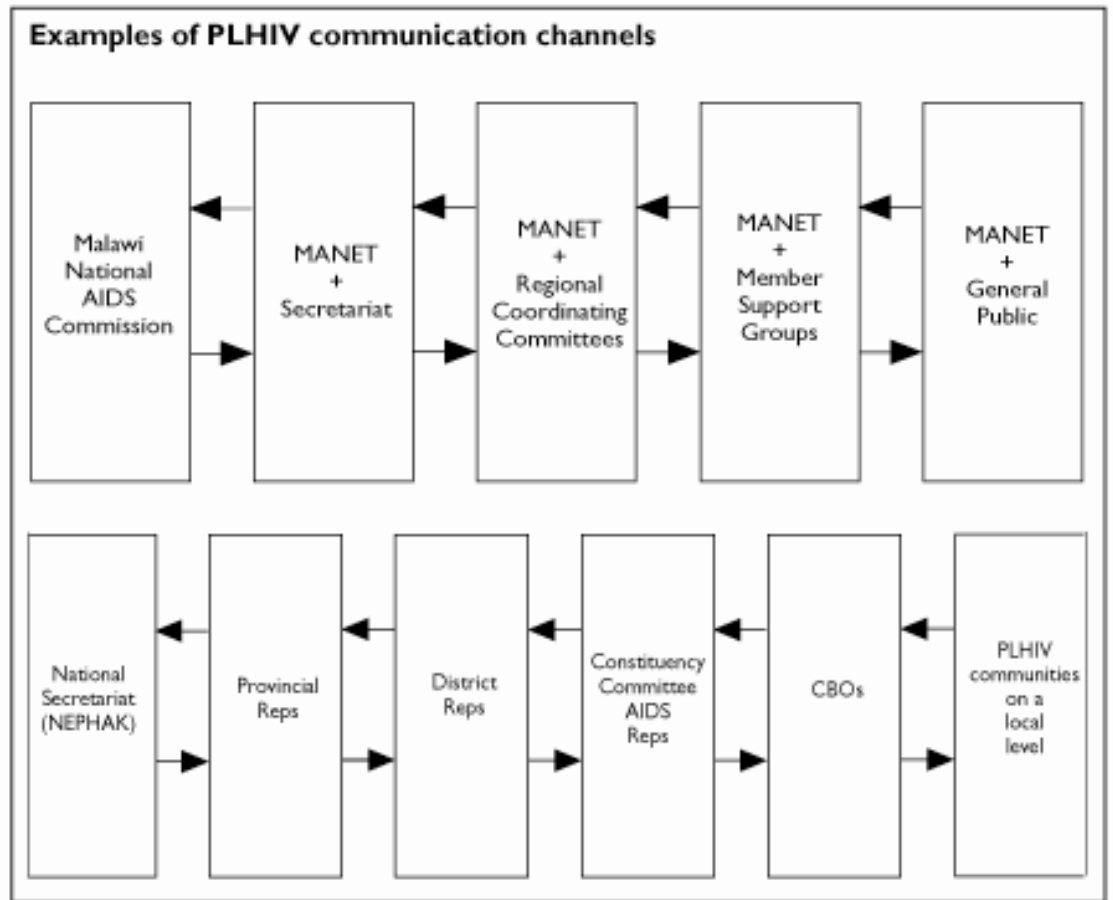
Examples of PLHIV communication channels

Malawi National AIDS Commission

MANET + Secretariat

MANET + Regional Coordinating Committees

MANET + Member Support Groups

MANET + General Public

National Secretariat (NEPHAK)

Provincial Reps

District Reps

Constituency Committee AIDS Reps

CBOs

PLHIV communities on a local level